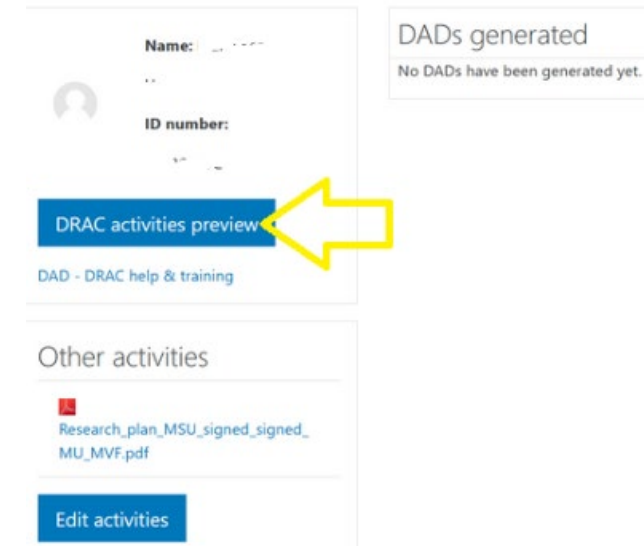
Name: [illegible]

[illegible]

ID number:

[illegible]

DRAC activities preview

DAD - DRAC help & training

Other activities

Research_plan_MSU_signed_signed_MU_MVF.pdf

Edit activities

DADs generated

No DADs have been generated yet.